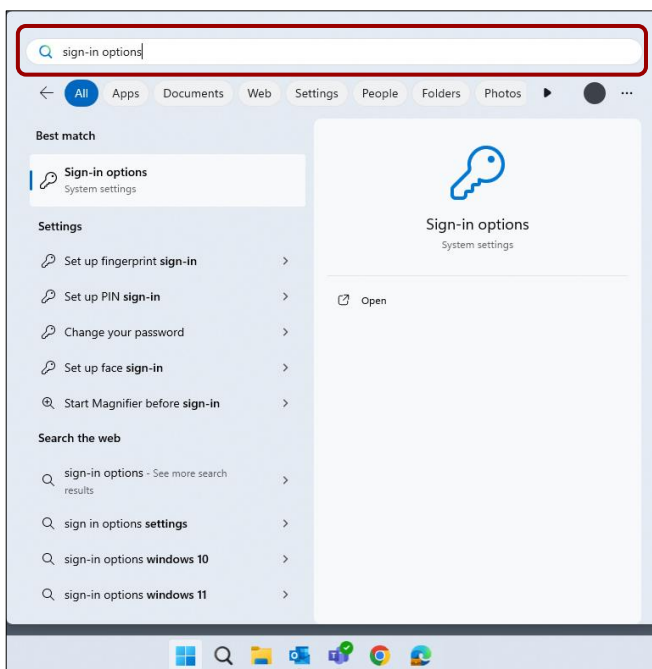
sign-in options

All Apps Documents Web Settings People Folders Photos ···

Best match

Sign-in options
System settings

Settings

Set up fingerprint sign-in

Set up PIN sign-in

Change your password

Set up face sign-in

Start Magnifier before sign-in

Search the web

sign-in options - See more search results

sign in options settings

sign-in options windows 10

sign-in options windows 11

Sign-in options
System settings

Open